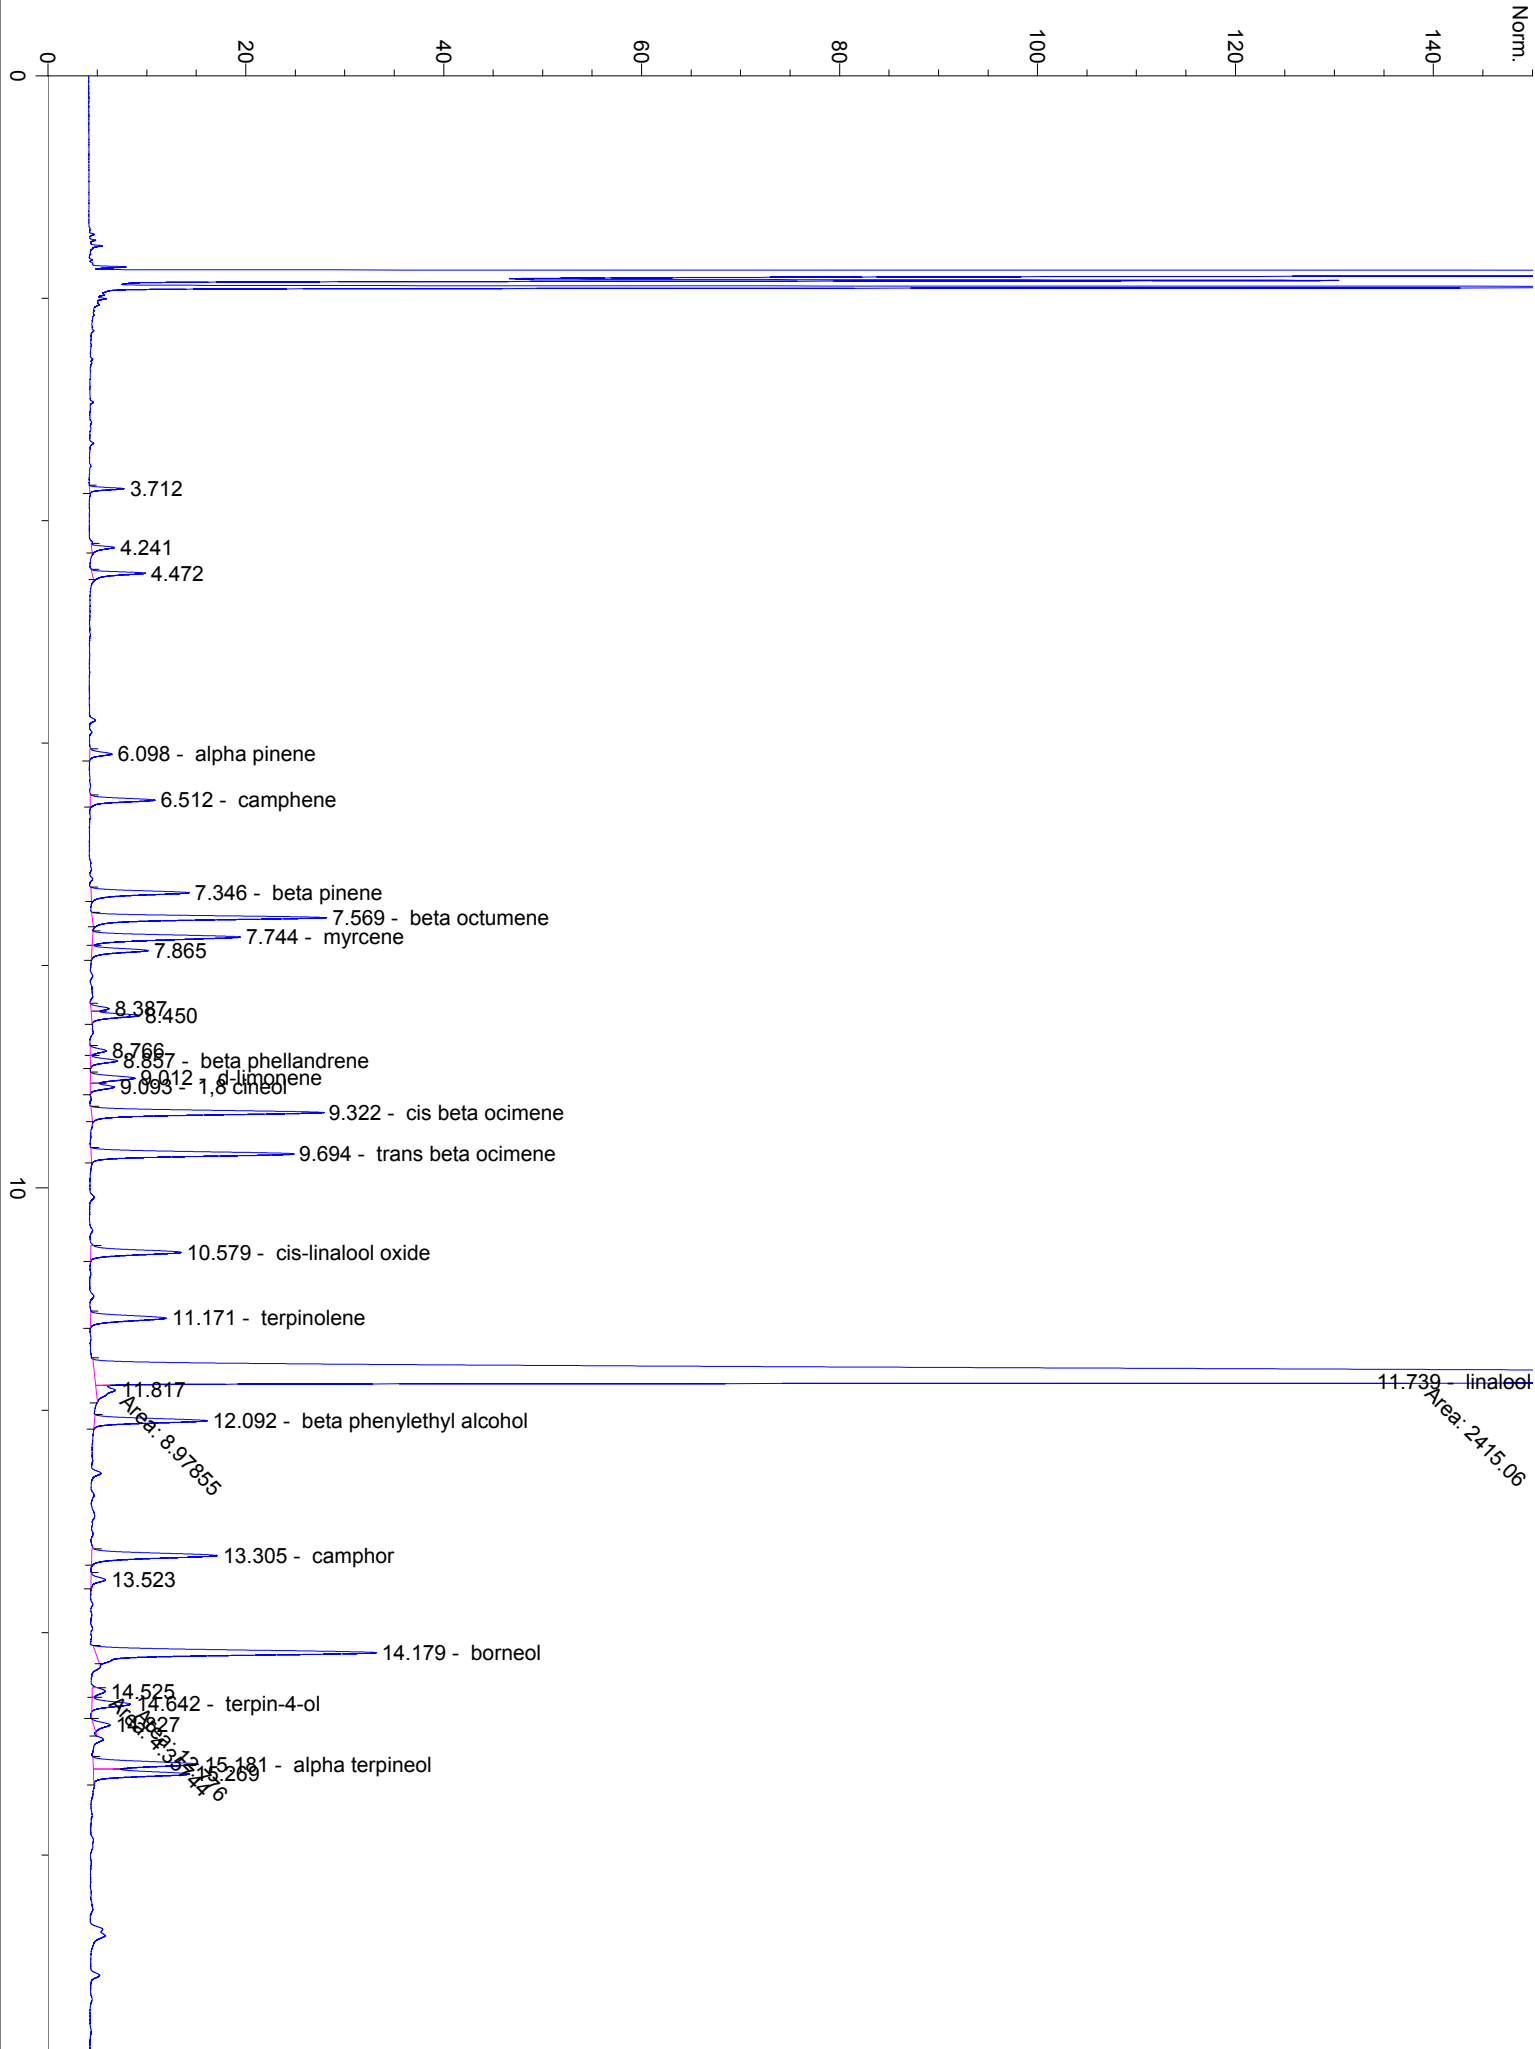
Norm.

0
20
40
60
80
100
120
140

0

3.712
4.241
4.472
6.098 - alpha pinene
6.512 - camphene
7.346 - beta pinene
7.569 - beta octumene
7.744 - myrcene
7.865
8.387
8.450
8.766
8.857 - beta phellandrene
9.012 - d-limonene
9.093 - 1,8 cineol
9.322 - cis beta ocimene
9.694 - trans beta ocimene

10

10.579 - cis-linalool oxide
11.171 - terpinolene
11.739 - linalool
Area: 2415.06
11.817
Area: 8.97855
12.092 - beta phenylethyl alcohol
13.305 - camphor
13.523
14.179 - borneol
14.525
14.642 - terpin-4-ol
14.827
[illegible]
Area: 4.3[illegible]
Area: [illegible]476
15.181 - alpha terpineol
15.269